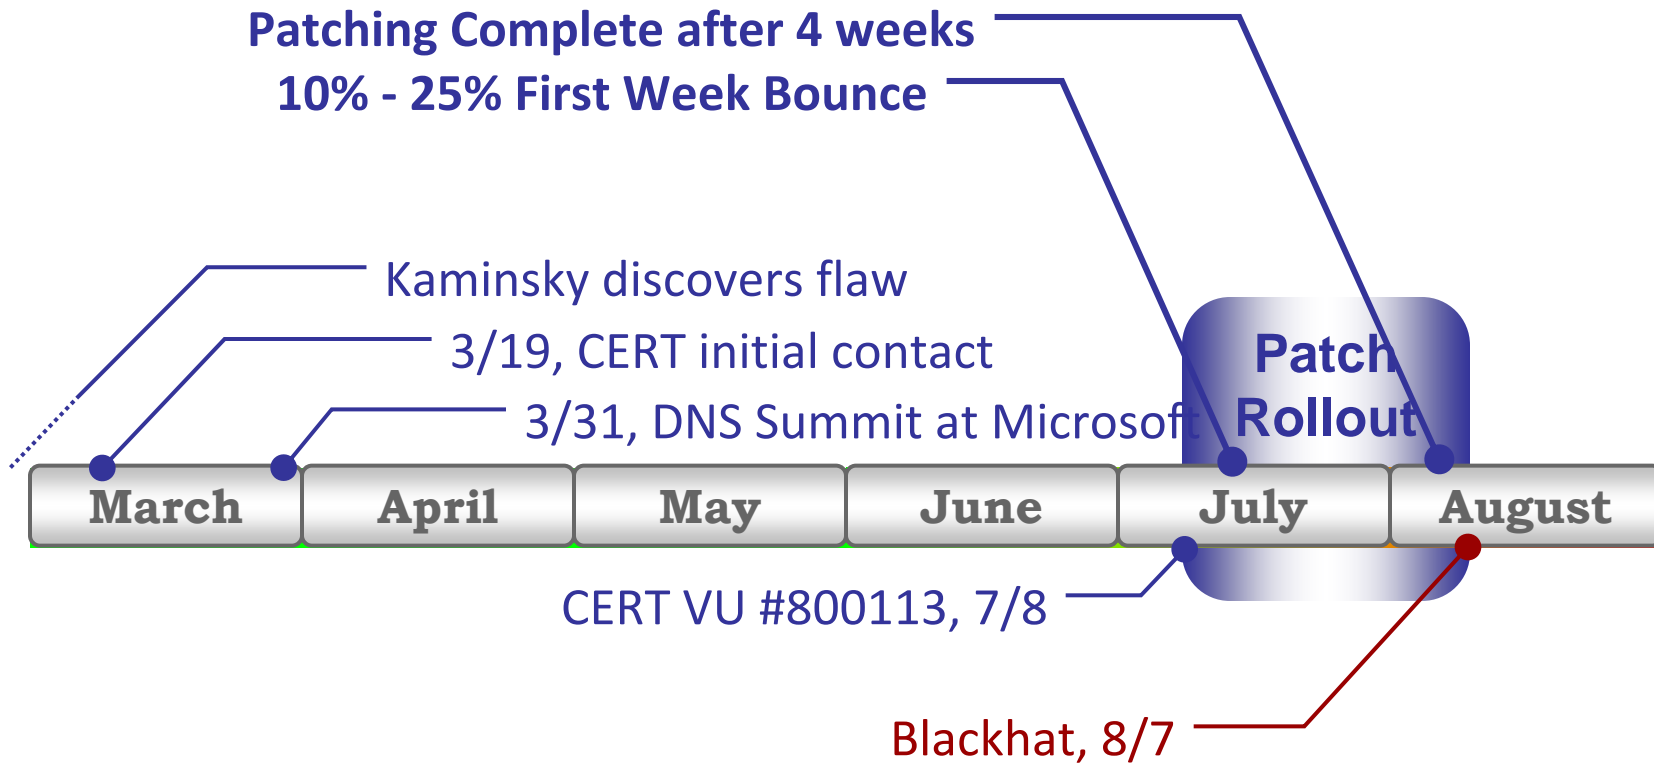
Patching Complete after 4 weeks

10% - 25% First Week Bounce

Kaminsky discovers flaw

3/19, CERT initial contact

3/31, DNS Summit at Microsoft

Patch Rollout

March

April

May

June

July

August

CERT VU #800113, 7/8

Blackhat, 8/7